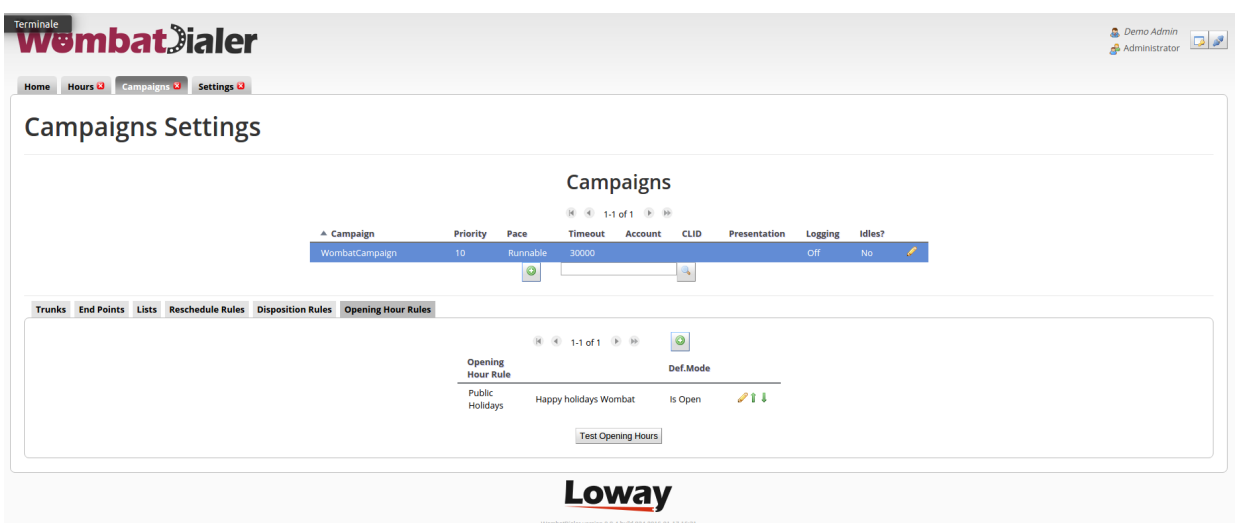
Terminale

WombatDialer

Demo Admin
Administrator

Home | Hours | Campaigns | Settings

Campaigns Settings

Campaigns

1-1 of 1

| ▲ Campaign | Priority | Pace | Timeout | Account | CLID | Presentation | Logging | Idles? |
|---|---|---|---|---|---|---|---|---|
| WombatCampaign | 10 | Runnable | 30000 | | | | Off | No |

Trunks | End Points | Lists | Reschedule Rules | Disposition Rules | Opening Hour Rules

1-1 of 1

| Opening Hour Rule | | Def.Mode |
|---|---|---|
| Public Holidays | Happy holidays Wombat | Is Open |

Test Opening Hours

Loway

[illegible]